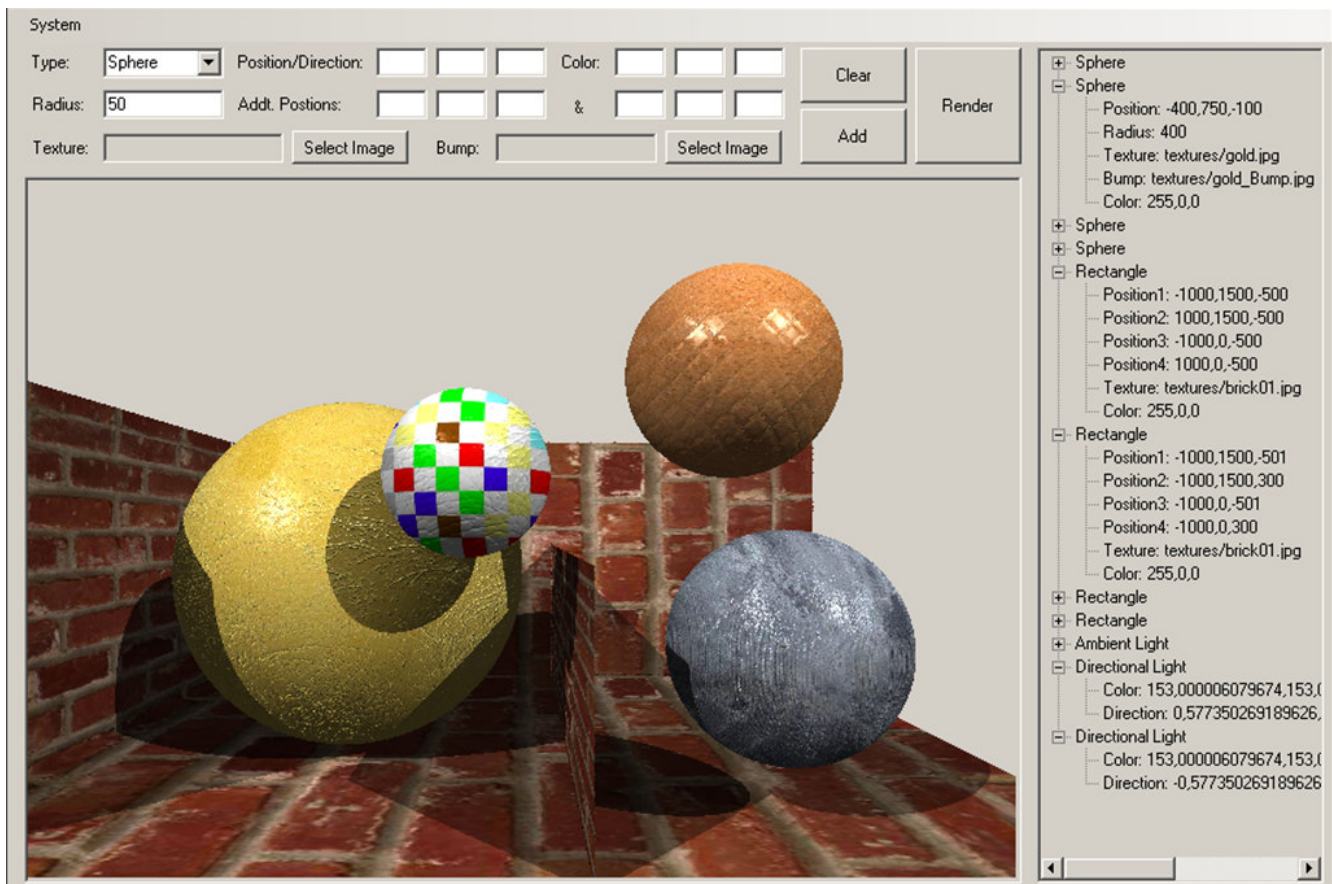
System

Type: Sphere
Position/Direction:
Color:
Clear
Render
Radius: 50
Addt. Postions:
&
Add
Texture:
Select Image
Bump:
Select Image

Sphere
Sphere
Position: -400,750,-100
Radius: 400
Texture: textures/gold.jpg
Bump: textures/gold_Bump.jpg
Color: 255,0,0
Sphere
Sphere
Rectangle
Position1: -1000,1500,-500
Position2: 1000,1500,-500
Position3: -1000,0,-500
Position4: 1000,0,-500
Texture: textures/brick01.jpg
Color: 255,0,0
Rectangle
Position1: -1000,1500,-501
Position2: -1000,1500,300
Position3: -1000,0,-501
Position4: -1000,0,300
Texture: textures/brick01.jpg
Color: 255,0,0
Rectangle
Rectangle
Ambient Light
Directional Light
Color: 153,000006079674,153,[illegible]
Direction: 0,577350269189626,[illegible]
Directional Light
Color: 153,000006079674,153,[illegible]
Direction: -0,577350269189626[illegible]